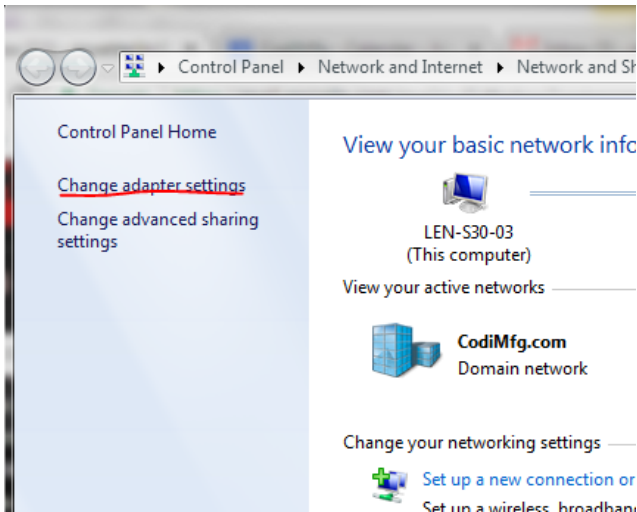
▸ Control Panel ▸ Network and Internet ▸ Network and Sh

Control Panel Home

Change adapter settings

Change advanced sharing settings

View your basic network info

LEN-S30-03
(This computer)

View your active networks

CodiMfg.com
Domain network

Change your networking settings

Set up a new connection or

Set up a wireless, broadband